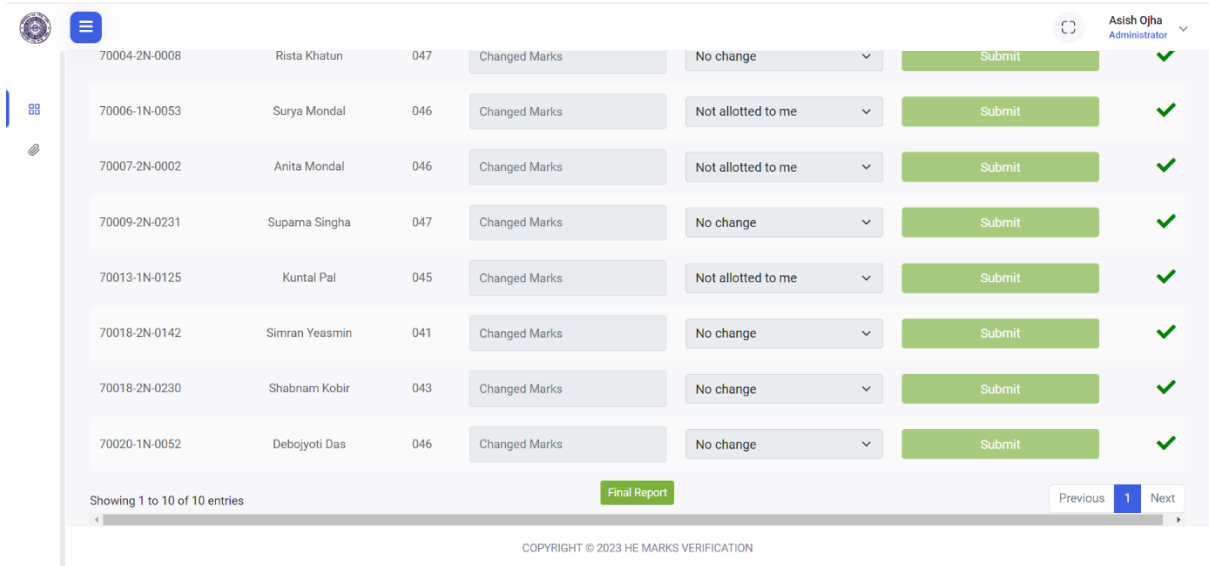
Asish Ojha
Administrator

| | | | | | | |
|---|---|---|---|---|---|---|
| 70004-2N-0008 | Rista Khatun | 047 | Changed Marks | No change | Submit | ✔ |
| 70006-1N-0053 | Surya Mondal | 046 | Changed Marks | Not allotted to me | Submit | ✔ |
| 70007-2N-0002 | Anita Mondal | 046 | Changed Marks | Not allotted to me | Submit | ✔ |
| 70009-2N-0231 | Suparna Singha | 047 | Changed Marks | No change | Submit | ✔ |
| 70013-1N-0125 | Kuntal Pal | 045 | Changed Marks | Not allotted to me | Submit | ✔ |
| 70018-2N-0142 | Simran Yeasmin | 041 | Changed Marks | No change | Submit | ✔ |
| 70018-2N-0230 | Shabnam Kobir | 043 | Changed Marks | No change | Submit | ✔ |
| 70020-1N-0052 | Debojyoti Das | 046 | Changed Marks | No change | Submit | ✔ |

Showing 1 to 10 of 10 entries

Final Report

Previous 1 Next

COPYRIGHT © 2023 HE MARKS VERIFICATION